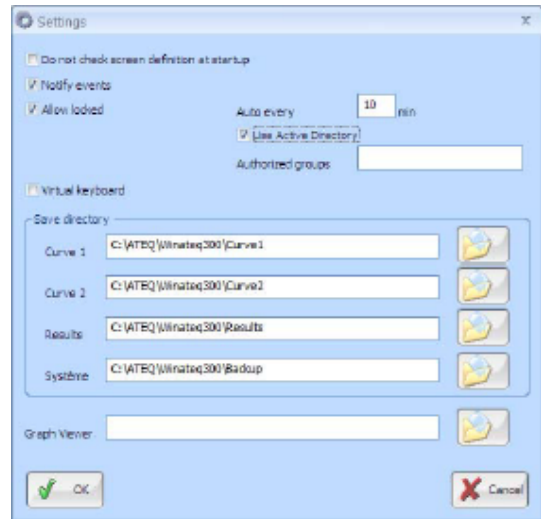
Settings

x

Do not check screen definition at startup

Notify events

Allow locked

Auto every 10 min

Use Active Directory

Authorized groups

Virtual keyboard

Save directory

Curve 1 C:\ATEQ\Winateq300\Curve1

Curve 2 C:\ATEQ\Winateq300\Curve2

Results C:\ATEQ\Winateq300\Results

Système C:\ATEQ\Winateq300\Backup

Graph Viewer

OK

Cancel